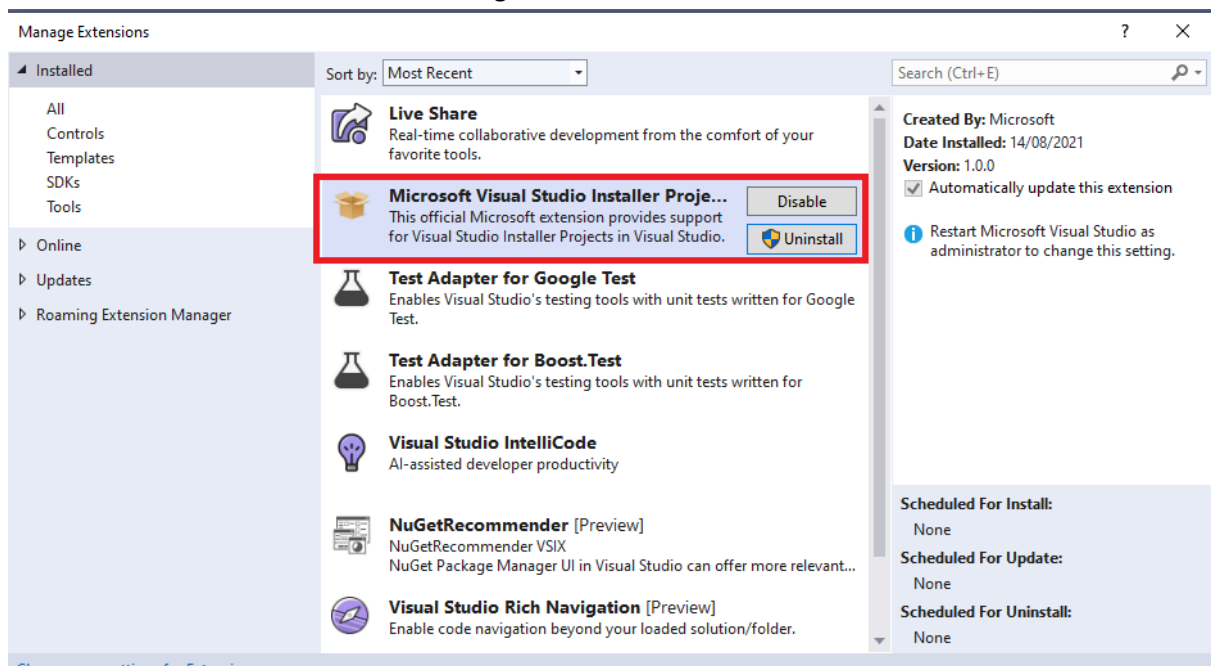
Manage Extensions

?

Installed

All
Controls
Templates
SDKs
Tools

Online

Updates

Roaming Extension Manager

Sort by: Most Recent

Search (Ctrl+E)

Live Share
Real-time collaborative development from the comfort of your favorite tools.

Microsoft Visual Studio Installer Proje...
This official Microsoft extension provides support for Visual Studio Installer Projects in Visual Studio.

Disable

Uninstall

Test Adapter for Google Test
Enables Visual Studio's testing tools with unit tests written for Google Test.

Test Adapter for Boost.Test
Enables Visual Studio's testing tools with unit tests written for Boost.Test.

Visual Studio IntelliCode
AI-assisted developer productivity

NuGetRecommender [Preview]
NuGetRecommender VSIX
NuGet Package Manager UI in Visual Studio can offer more relevant...

Visual Studio Rich Navigation [Preview]
Enable code navigation beyond your loaded solution/folder.

Created By: Microsoft
Date Installed: 14/08/2021
Version: 1.0.0
Automatically update this extension

Restart Microsoft Visual Studio as administrator to change this setting.

Scheduled For Install:
None
Scheduled For Update:
None
Scheduled For Uninstall:
None

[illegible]